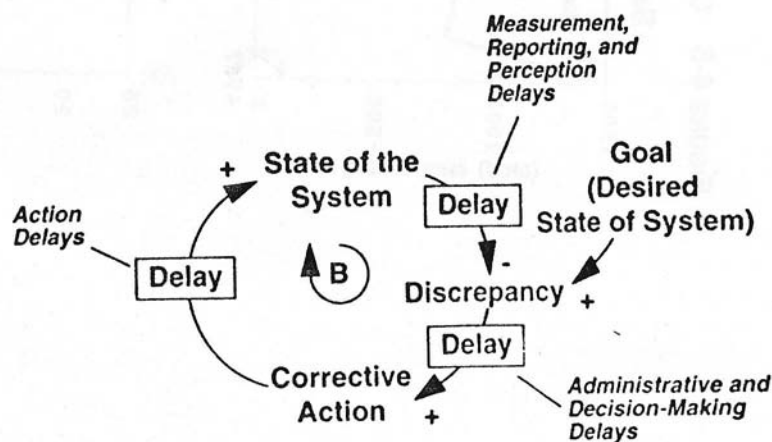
Measurement, Reporting, and Perception Delays

+

State of the System

Delay

Goal (Desired State of System)

Action Delays

Delay

B

-

Discrepancy +

Delay

Corrective Action +

Administrative and Decision-Making Delays